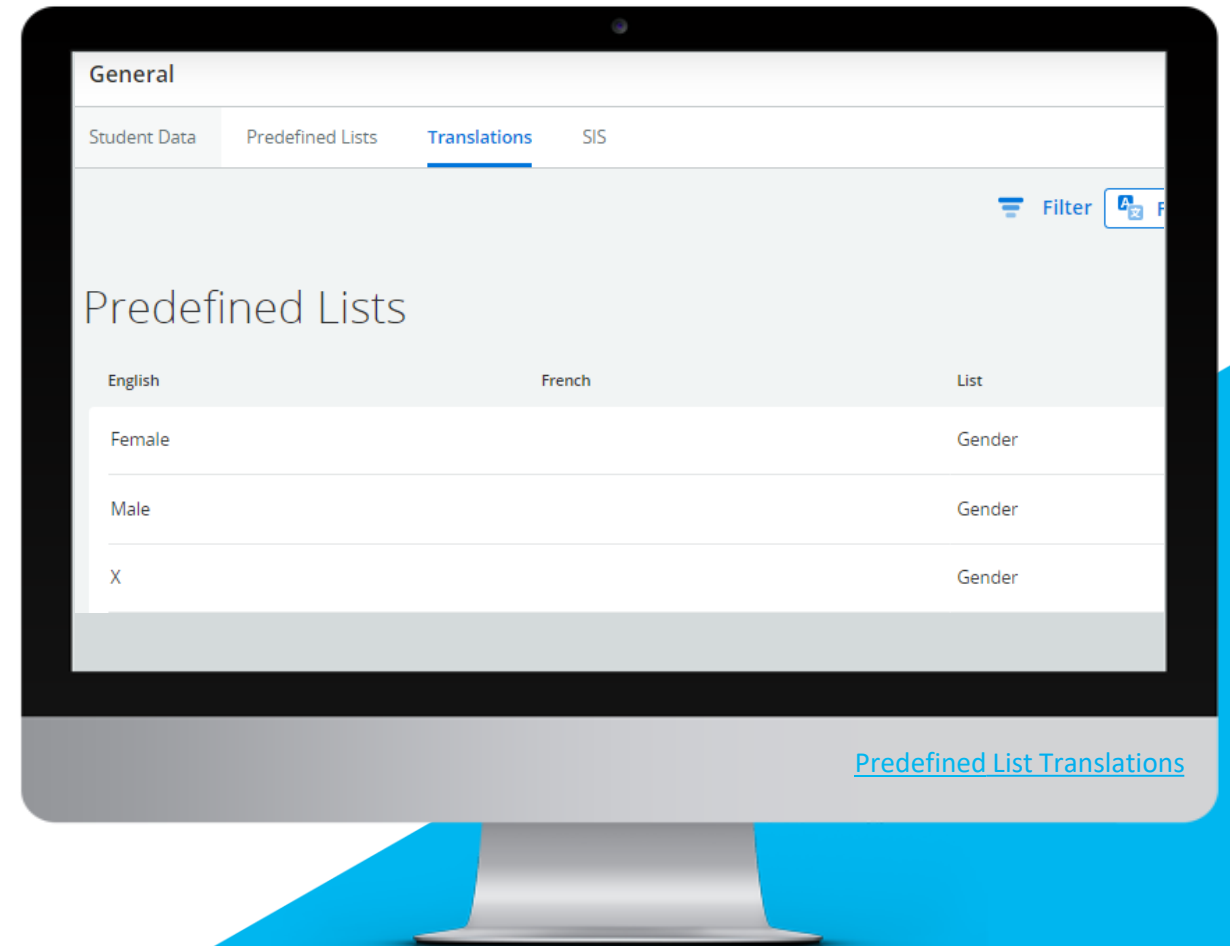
General

Student Data Predefined Lists Translations SIS

Filter F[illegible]

Predefined Lists

| English | French | List |
|---|---|---|
| Female | | Gender |
| Male | | Gender |
| X | | Gender |

Predefined List Translations